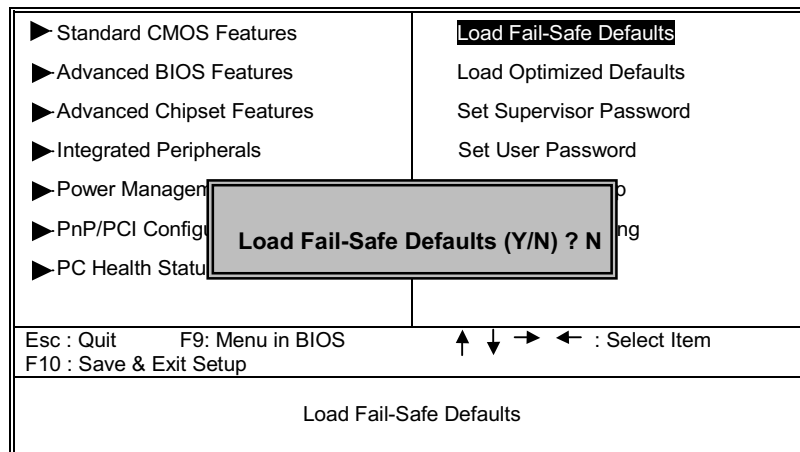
Standard CMOS Features
Advanced BIOS Features
Advanced Chipset Features
Integrated Peripherals
Power Managem
PnP/PCI Configu
PC Health Statu

Load Fail-Safe Defaults
Load Optimized Defaults
Set Supervisor Password
Set User Password
p
ng

Load Fail-Safe Defaults (Y/N) ? N

Esc : Quit F9: Menu in BIOS ↑ ↓ → ← : Select Item
F10 : Save & Exit Setup

Load Fail-Safe Defaults